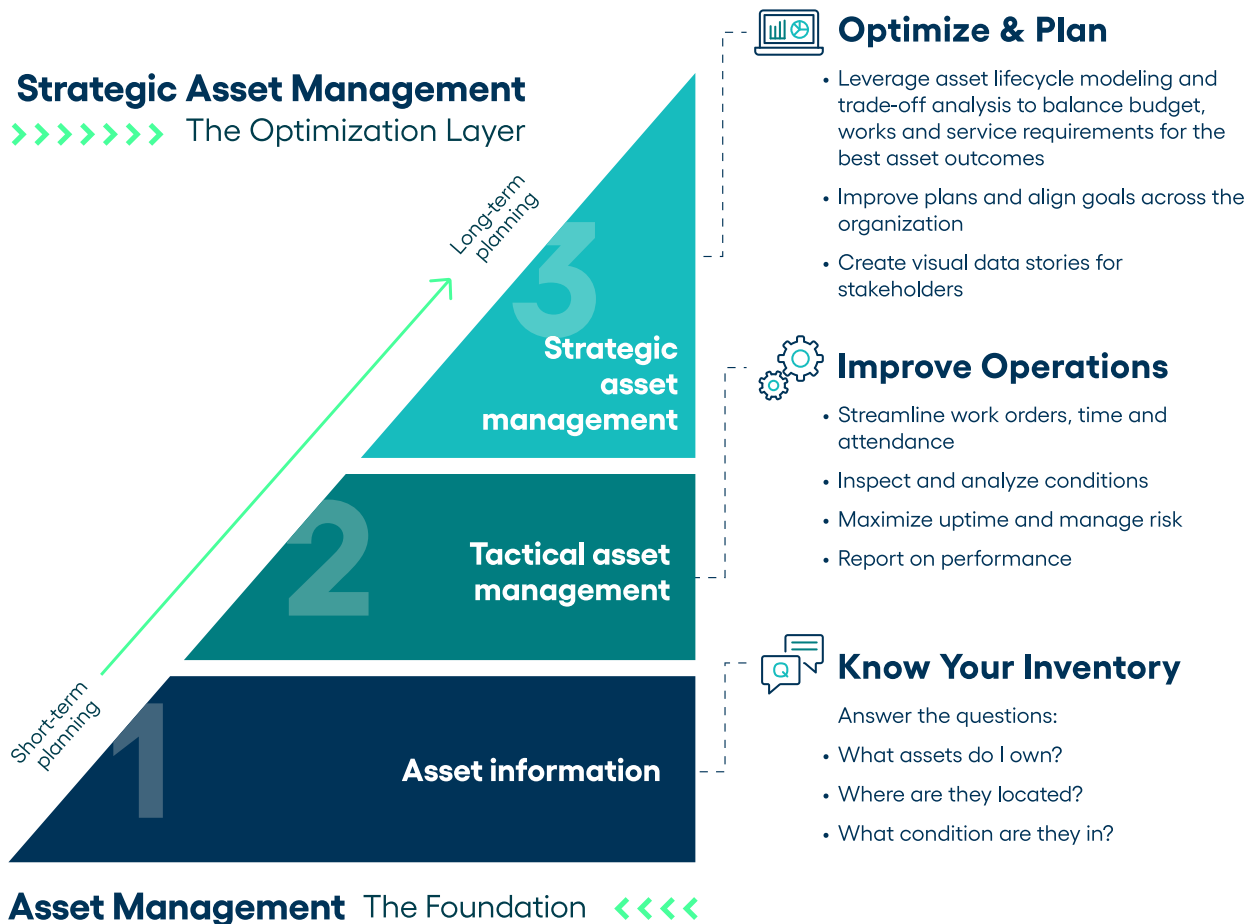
Strategic Asset Management

The Optimization Layer

Long-term planning

Short-term planning

3

Strategic asset management

2

Tactical asset management

1

Asset information

Optimize & Plan

• Leverage asset lifecycle modeling and trade-off analysis to balance budget, works and service requirements for the best asset outcomes

• Improve plans and align goals across the organization

• Create visual data stories for stakeholders

Improve Operations

• Streamline work orders, time and attendance

• Inspect and analyze conditions

• Maximize uptime and manage risk

• Report on performance

Know Your Inventory

Answer the questions:

• What assets do I own?

• Where are they located?

• What condition are they in?

Asset Management The Foundation